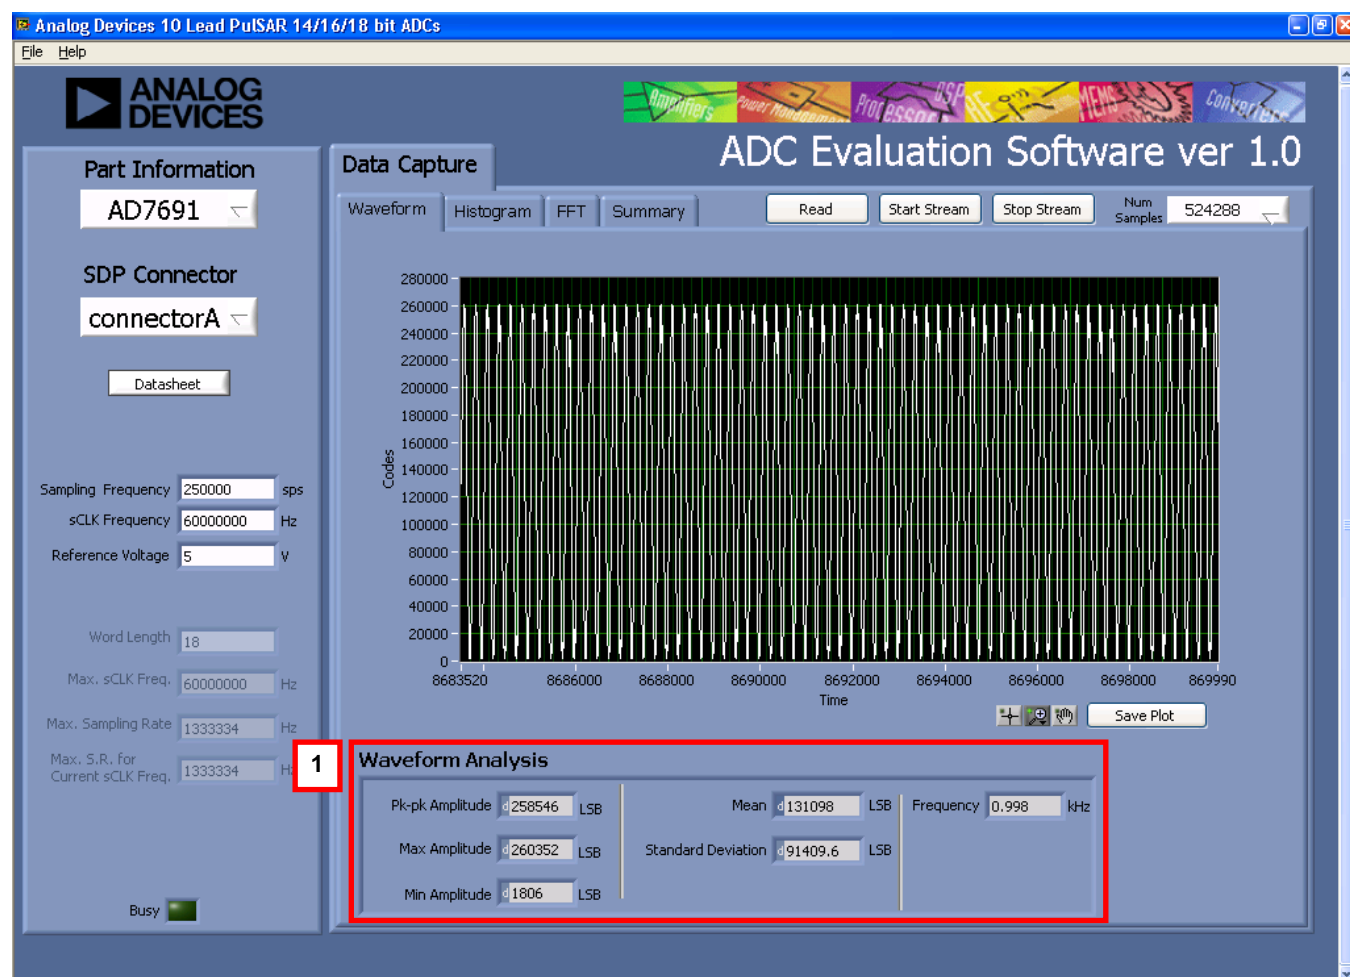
Analog Devices 10 Lead PulSAR 14/16/18 bit ADCs

File Help

ANALOG DEVICES

Amplifiers Power Management Processors DSP RF MEMS Converters

ADC Evaluation Software ver 1.0

Part Information

AD7691

SDP Connector

connectorA

Datasheet

Sampling Frequency 250000 sps

sCLK Frequency 60000000 Hz

Reference Voltage 5 V

Word Length 18

Max. sCLK Freq. 60000000 Hz

Max. Sampling Rate 1333334 Hz

Max. S.R. for Current sCLK Freq. 1333334 Hz

Busy

Data Capture

Waveform Histogram FFT Summary

Read Start Stream Stop Stream Num Samples 524288

280000
260000
240000
220000
200000
180000
160000
140000
120000
100000
80000
60000
40000
20000
0

Codes

8683520 8686000 8688000 8690000 8692000 8694000 8696000 8698000 869990

Time

Save Plot

1

Waveform Analysis

Pk-pk Amplitude 258546 LSB

Max Amplitude 260352 LSB

Min Amplitude 1806 LSB

Mean 131098 LSB

Standard Deviation 91409.6 LSB

Frequency 0.998 kHz